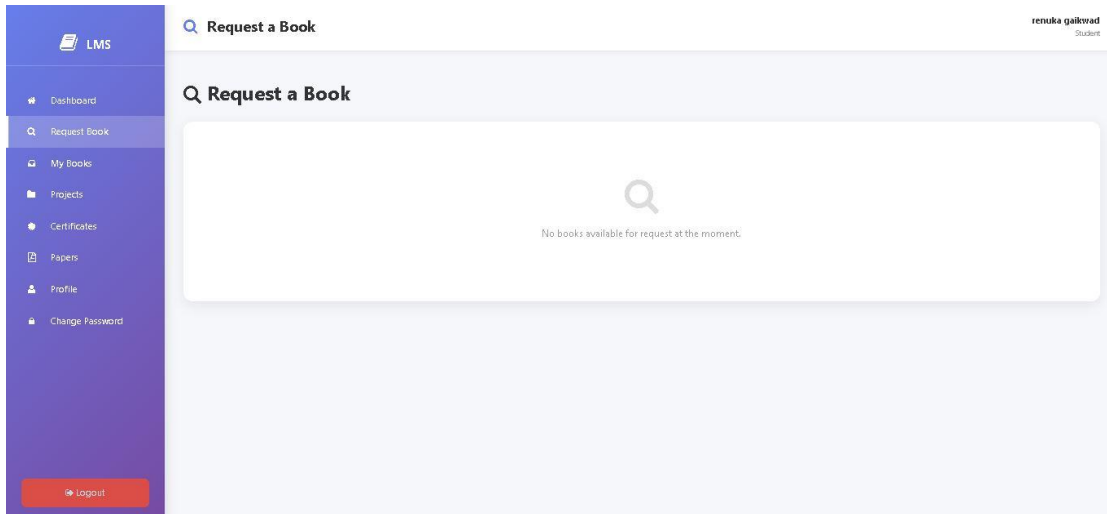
LMS

Dashboard
Request Book
My Books
Projects
Certificates
Papers
Profile
Change Password

Logout

Request a Book

renuka gaikwad
Student

Request a Book

No books available for request at the moment.